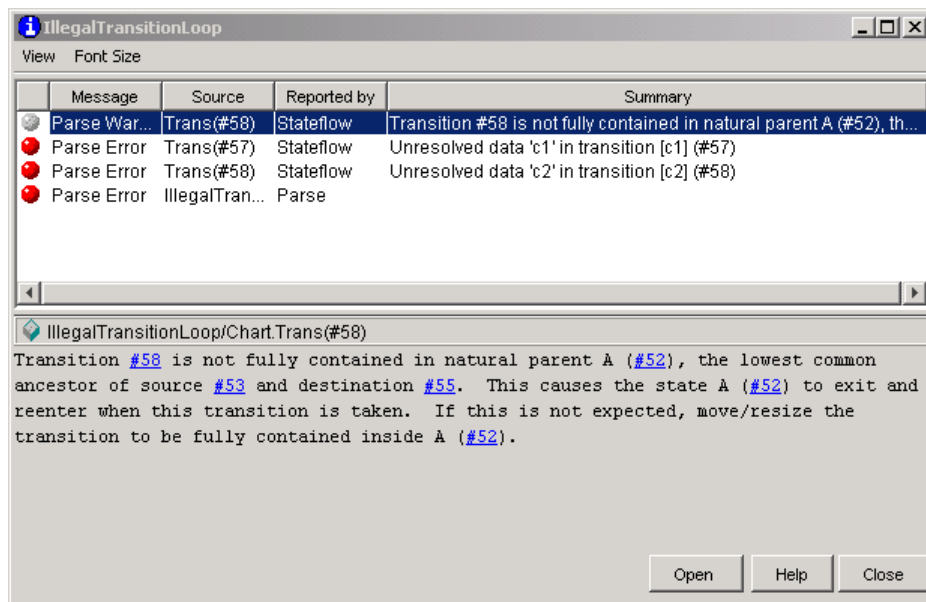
IllegalTransitionLoop

View Font Size

| Message | Source | Reported by | Summary |
|---|---|---|---|
| Parse War... | Trans(#58) | Stateflow | Transition #58 is not fully contained in natural parent A (#52), th... |
| Parse Error | Trans(#57) | Stateflow | Unresolved data 'c1' in transition [c1] (#57) |
| Parse Error | Trans(#58) | Stateflow | Unresolved data 'c2' in transition [c2] (#58) |
| Parse Error | IllegalTran... | Parse | |

IllegalTransitionLoop/Chart.Trans(#58)

Transition #58 is not fully contained in natural parent A (#52), the lowest common ancestor of source #53 and destination #55. This causes the state A (#52) to exit and reenter when this transition is taken. If this is not expected, move/resize the transition to be fully contained inside A (#52).

Open Help Close